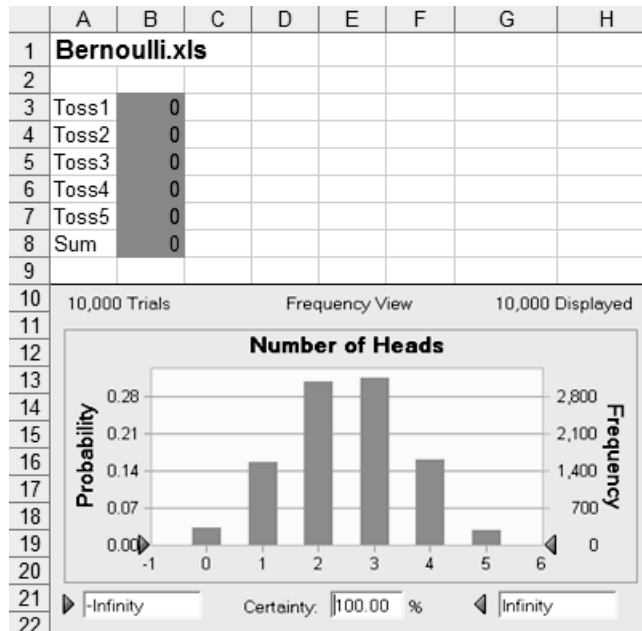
| | A | B | C | D | E | F | G | H |
|---|---|---|---|---|---|---|---|---|
| 1 | Bernoulli.xls | | | | | | | |
| 2 | | | | | | | | |
| 3 | Toss1 | 0 | | | | | | |
| 4 | Toss2 | 0 | | | | | | |
| 5 | Toss3 | 0 | | | | | | |
| 6 | Toss4 | 0 | | | | | | |
| 7 | Toss5 | 0 | | | | | | |
| 8 | Sum | 0 | | | | | | |
| 9 | | | | | | | | |

10
11
12
13
14
15
16
17
18
19
20
21
22

10,000 Trials Frequency View 10,000 Displayed

Number of Heads

Probability
0.28
0.21
0.14
0.07
0.00

Frequency
2,800
2,100
1,400
700
0

-1 0 1 2 3 4 5 6

-Infinity Certainty: 100.00 % Infinity